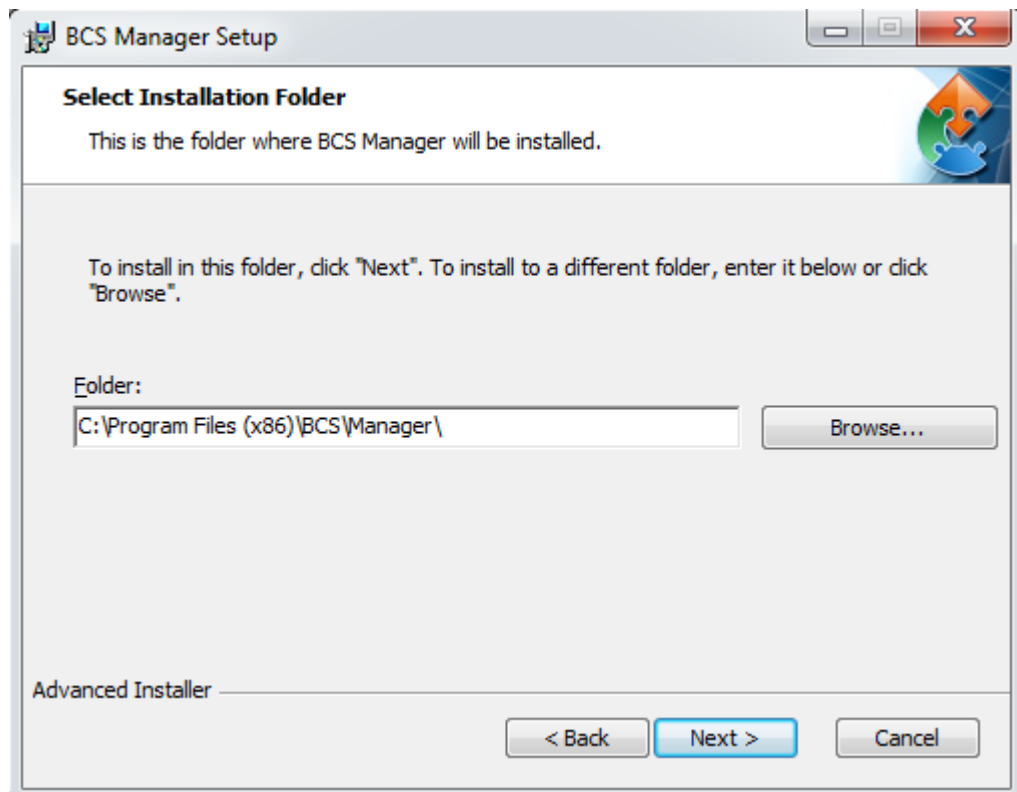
BCS Manager Setup

Select Installation Folder

This is the folder where BCS Manager will be installed.

To install in this folder, click "Next". To install to a different folder, enter it below or click "Browse".

Folder:

C:\Program Files (x86)\BCS\Manager\

Browse...

Advanced Installer

< Back

Next >

Cancel